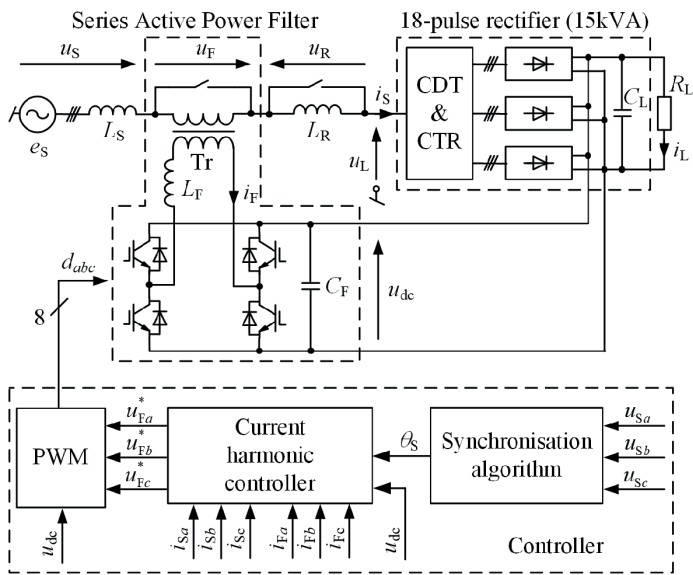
Series Active Power Filter

18-pulse rectifier (15kVA)

$u_S$

$u_F$

$u_R$

$e_S$

$L_S$

Tr

$L_F$

$i_F$

$L_R$

$i_S$

$u_L$

CDT & CTR

$C_L$

$R_L$

$i_L$

$d_{abc}$

8

$C_F$

$u_{dc}$

PWM

$u_{Fa}^*$

$u_{Fb}^*$

$u_{Fc}^*$

Current harmonic controller

$\theta_S$

Synchronisation algorithm

$u_{Sa}$

$u_{Sb}$

$u_{Sc}$

$u_{dc}$

$i_{Sa}$

$i_{Sb}$

$i_{Sc}$

$i_{Fa}$

$i_{Fb}$

$i_{Fc}$

$u_{dc}$

Controller